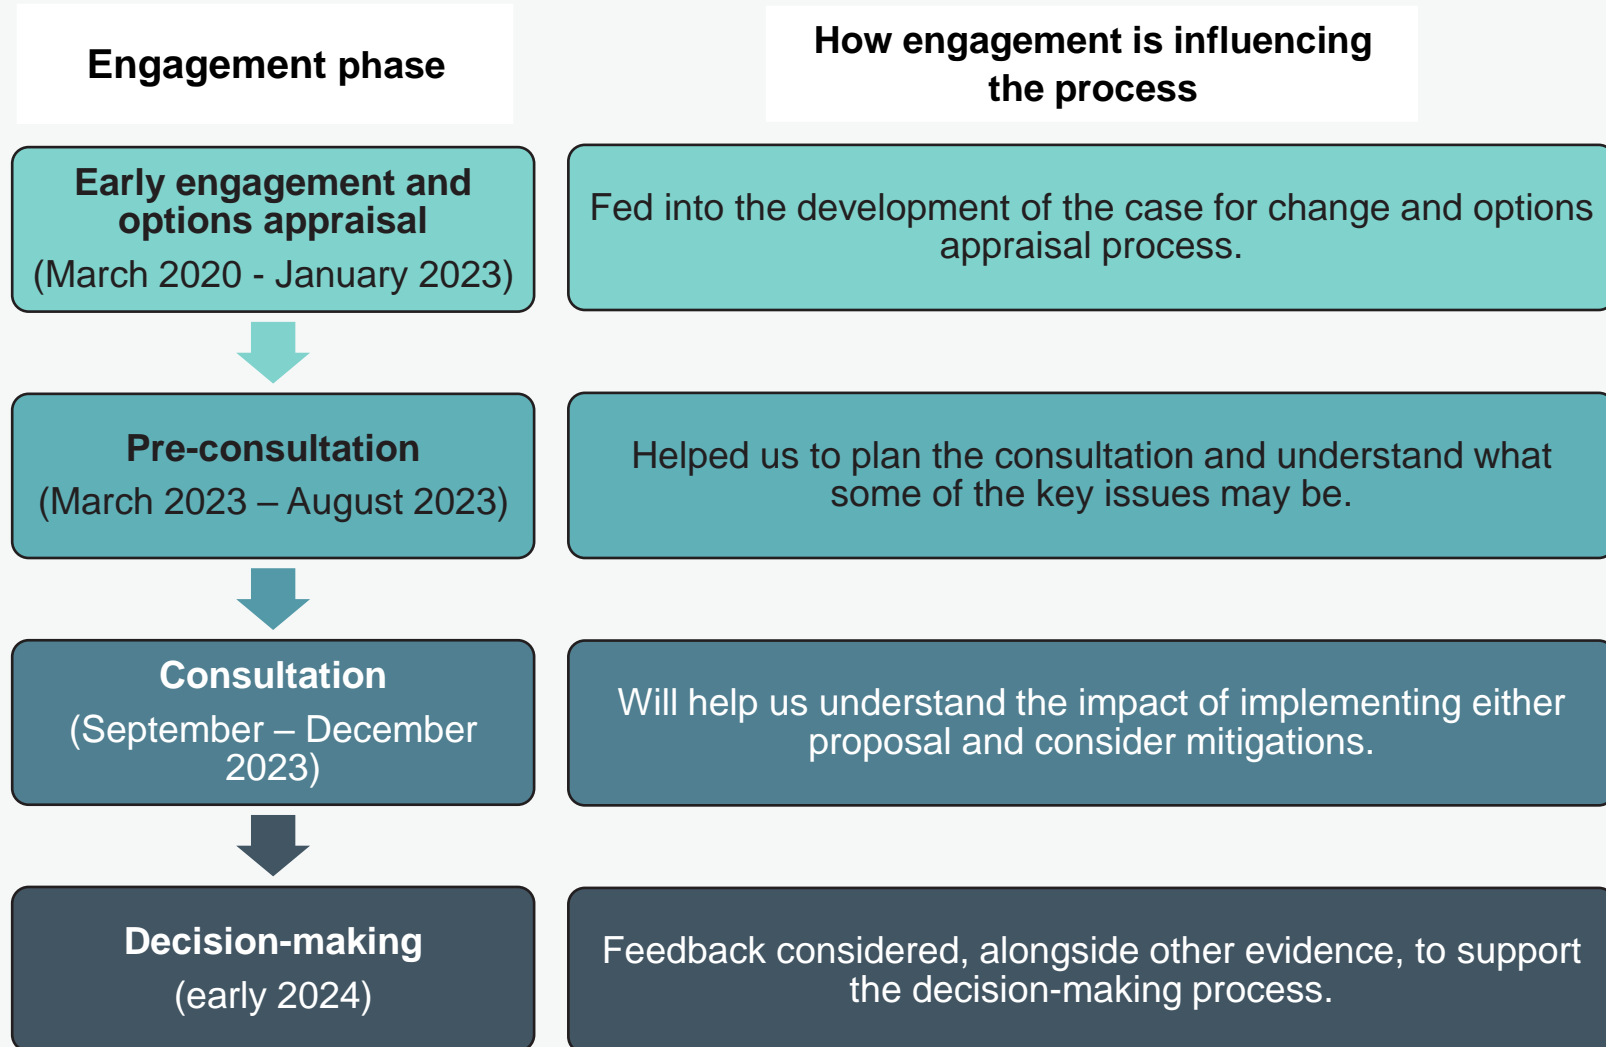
| Engagement phase | How engagement is influencing the process |
|---|---|
| **Early engagement and options appraisal** (March 2020 - January 2023) | Fed into the development of the case for change and options appraisal process. |
| **Pre-consultation** (March 2023 – August 2023) | Helped us to plan the consultation and understand what some of the key issues may be. |
| **Consultation** (September – December 2023) | Will help us understand the impact of implementing either proposal and consider mitigations. |
| **Decision-making** (early 2024) | Feedback considered, alongside other evidence, to support the decision-making process. |